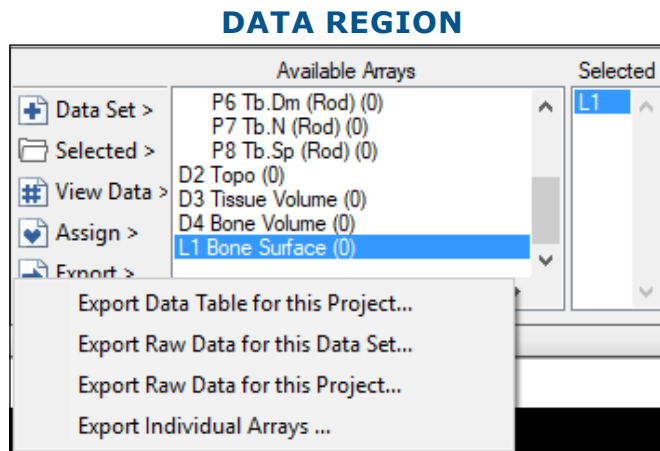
DATA REGION

Available Arrays

Selected

Data Set >
Selected >
View Data >
Assign >
Export >

P6 Tb.Dm (Rod) (0)
P7 Tb.N (Rod) (0)
P8 Tb.Sp (Rod) (0)
D2 Topo (0)
D3 Tissue Volume (0)
D4 Bone Volume (0)
L1 Bone Surface (0)

L1

Export Data Table for this Project...
Export Raw Data for this Data Set...
Export Raw Data for this Project...
Export Individual Arrays ...